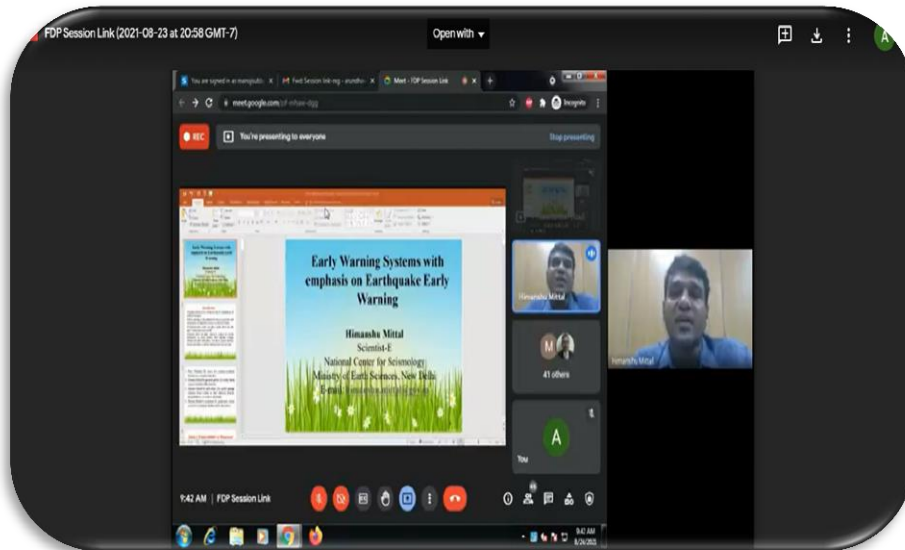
FDP Session Link (2021-08-23 at 20:58 GMT-7)

Open with

A

You are signed in as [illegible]

Meet - FDP Session Link

meet.google.com/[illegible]

Incognito

REC

You're presenting to everyone

Stop presenting

Early Warning Systems with emphasis on Earthquake Early Warning

Himanshu Mittal
Scientist-E
National Center for Seismology
Ministry of Earth Sciences, New Delhi
E-mail: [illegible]

Himanshu Mittal

M

41 others

A

You

Himanshu Mittal

9:42 AM | FDP Session Link

9:42 AM
8/24/2021